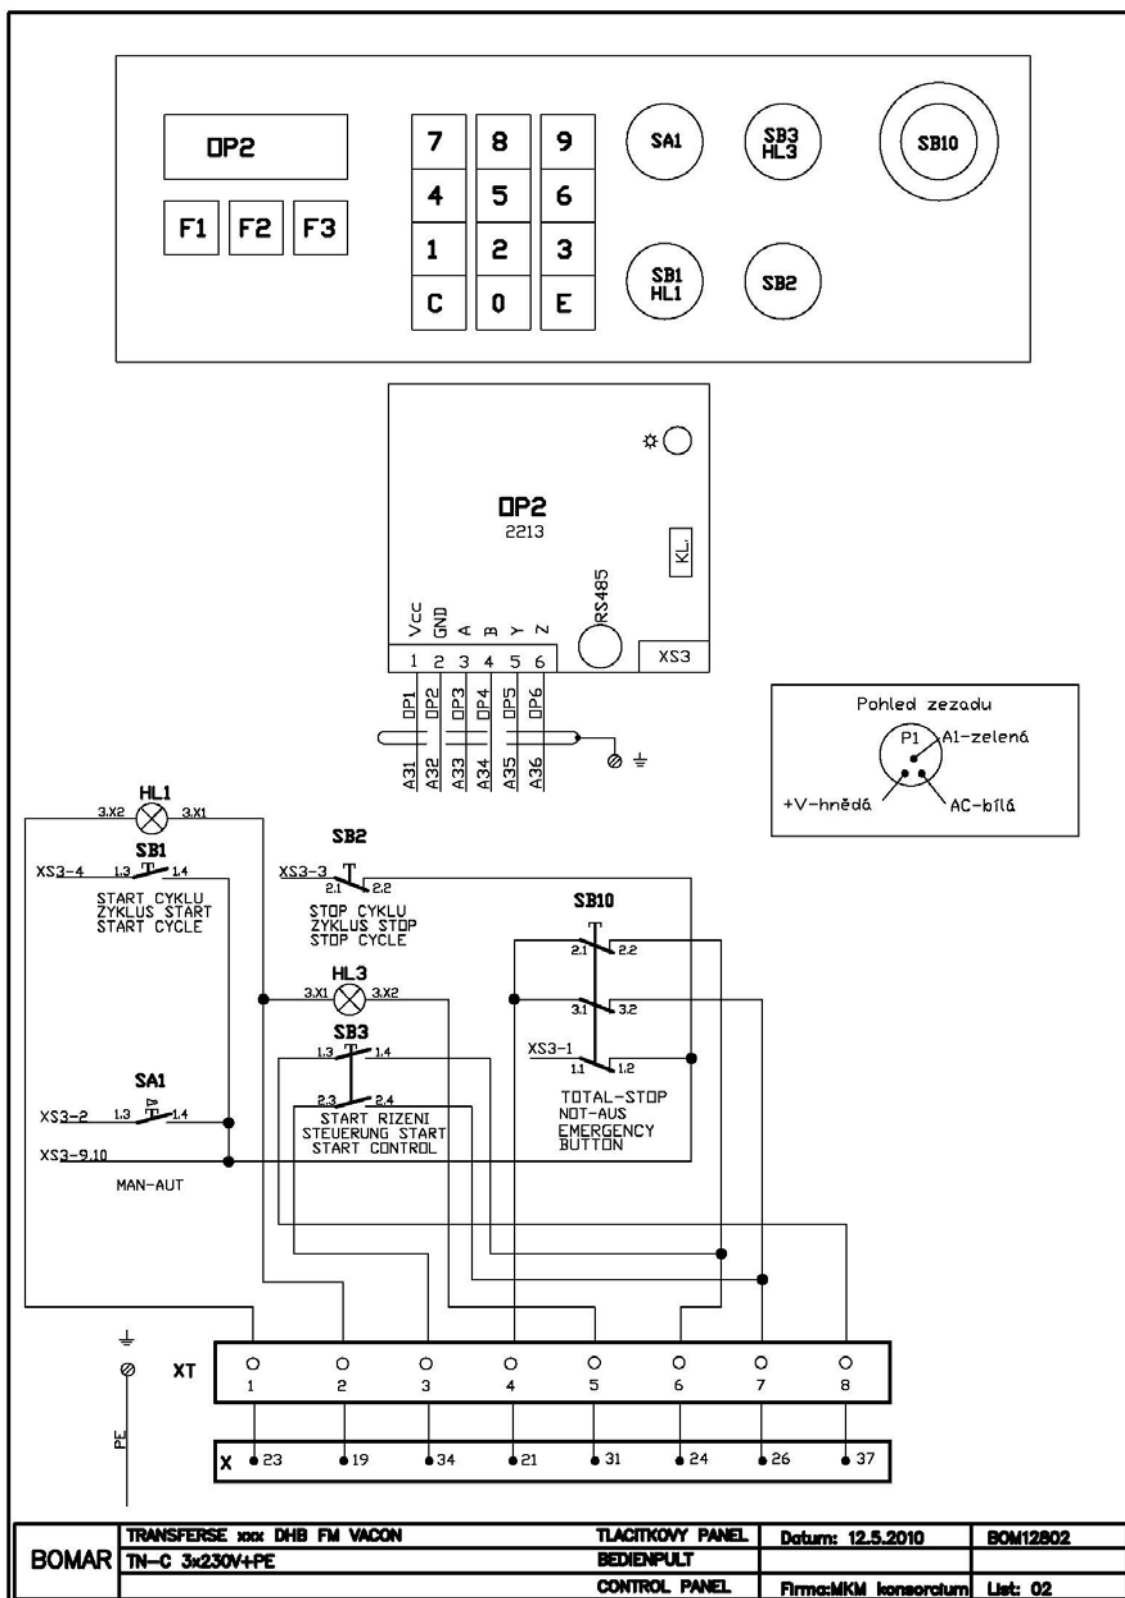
OP2

F1 F2 F3

7 8 9
4 5 6
1 2 3
C 0 E

SA1
SB3 HL3
SB10
SB1 HL1
SB2

OP2
2213
KL.
RS485
Vcc GND A B Y Z
1 2 3 4 5 6
XS3
OP1 OP2 OP3 OP4 OP5 OP6
A31 A32 A33 A34 A35 A36

Pohled zezadu
P1
A1-zelená
+V-hnědá
AC-bílá

HL1
3.X2 3.X1
SB1
XS3-4 1.3 1.4
START CYKLU
ZYKLUS START
START CYCLE

SB2
XS3-3
2.1 2.2
STOP CYKLU
ZYKLUS STOP
STOP CYCLE

SB10
2.1 2.2
3.1 3.2
XS3-1
1.1 1.2
TOTAL-STOP
NOT-AUS
EMERGENCY
BUTTON

HL3
3.X1 3.X2
SB3
1.3 1.4
2.3 2.4
START RIZENI
STEUERUNG START
START CONTROL

SA1
XS3-2 1.3 1.4
XS3-9,10
MAN-AUT

XT
1 2 3 4 5 6 7 8
X 23 19 34 21 31 24 26 37
PE

| BOMAR | TRANSFERSE xxx DHB FM VACON | TLACITKOVY PANEL | Datum: 12.5.2010 | BOM12802 |
|---|---|---|---|---|
| | TN-C 3x230V+PE | BEDIENPULT | | |
| | | CONTROL PANEL | Firma:MKM konsorcium | List: 02 |